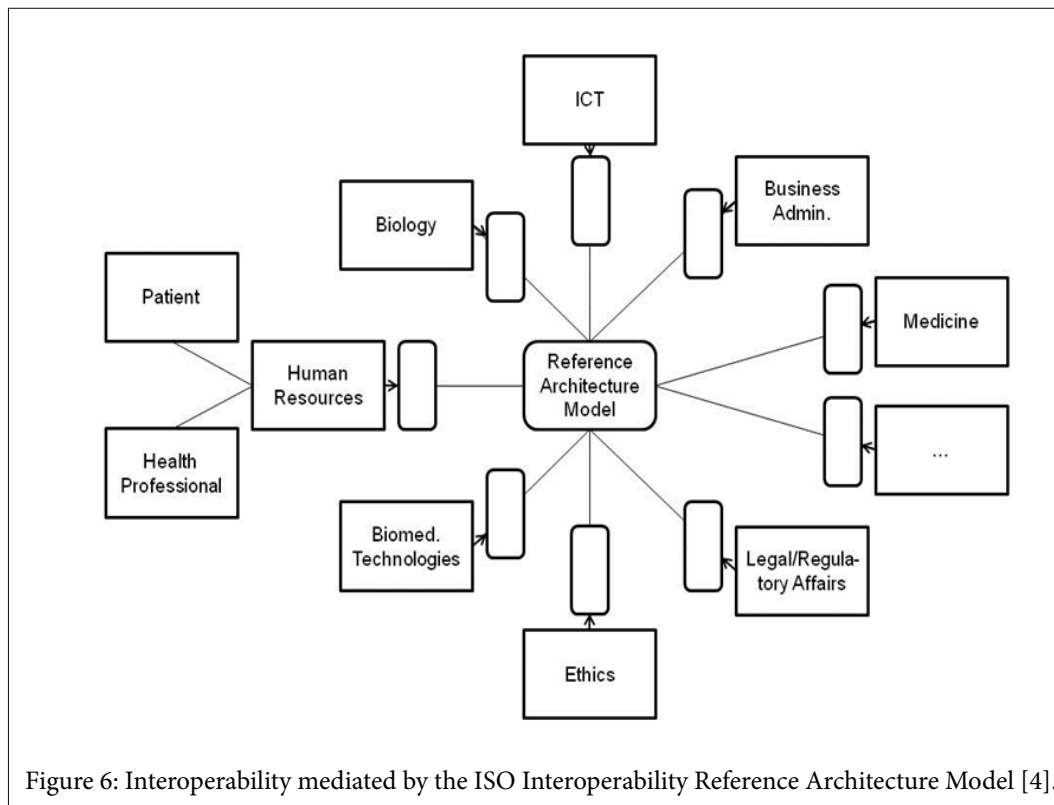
ICT

Biology

Business Admin.

Patient

Medicine

Human Resources

Reference Architecture Model

...

Health Professional

Biomed. Technologies

Legal/Regulatory Affairs

Ethics

Figure 6: Interoperability mediated by the ISO Interoperability Reference Architecture Model [4].